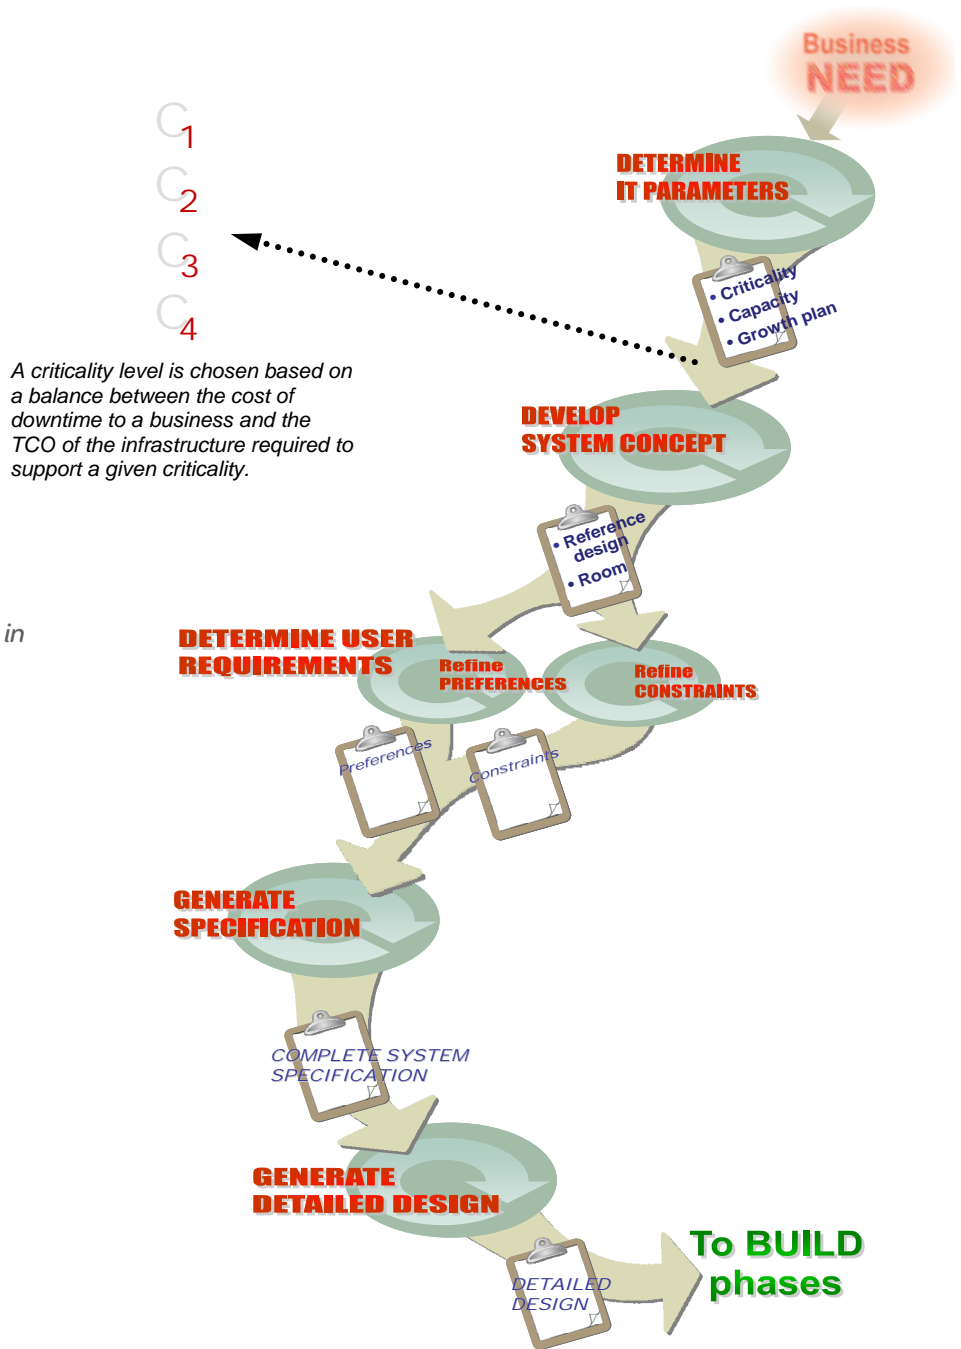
Business NEED

1
2
3
4

A criticality level is chosen based on a balance between the cost of downtime to a business and the TCO of the infrastructure required to support a given criticality.

DETERMINE IT PARAMETERS

• Criticality
• Capacity
• Growth plan

DEVELOP SYSTEM CONCEPT

• Reference design
• Room

in

DETERMINE USER REQUIREMENTS

Refine PREFERENCES

Refine CONSTRAINTS

Preferences

Constraints

GENERATE SPECIFICATION

COMPLETE SYSTEM SPECIFICATION

GENERATE DETAILED DESIGN

DETAILED DESIGN

To BUILD phases